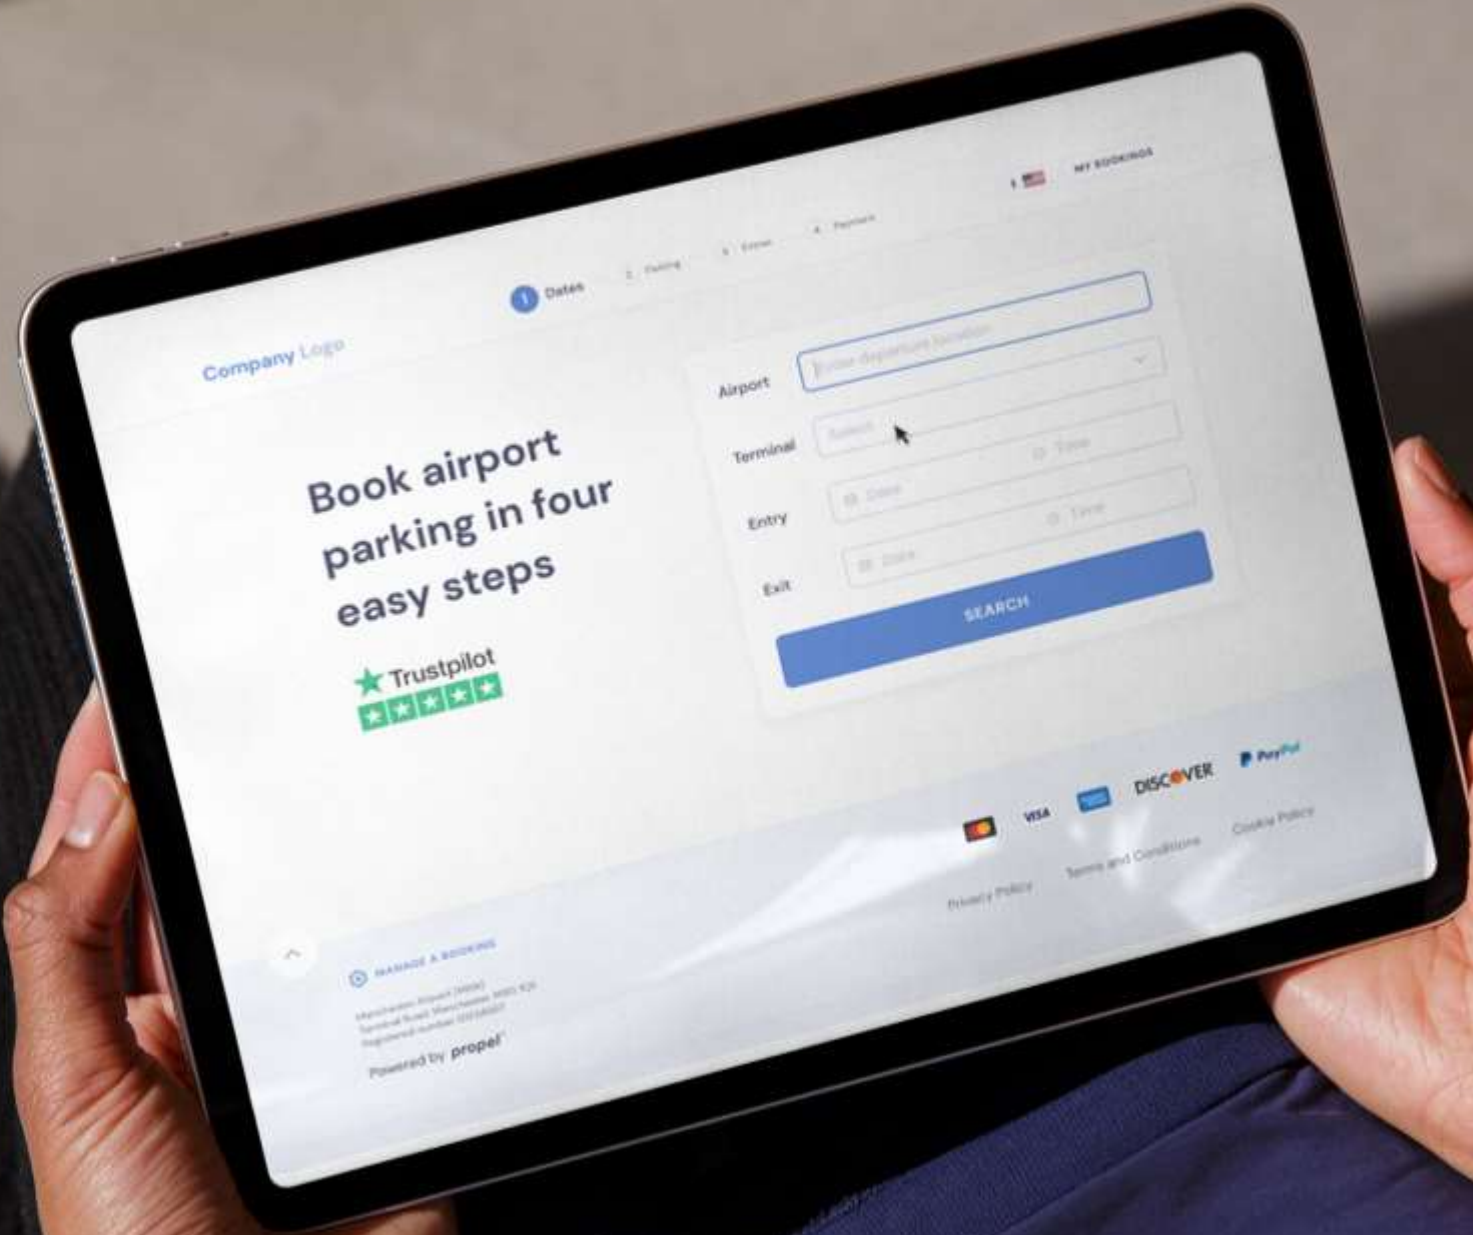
$ MY BOOKINGS

1 Dates 2 Parking 3 Extras 4 Payment

Company Logo

Book airport parking in four easy steps

Trustpilot

Airport Enter departure location

Terminal Select

Entry Date Time

Exit Date Time

SEARCH

DISCOVER PayPal

VISA

Privacy Policy Terms and Conditions Cookie Policy

MANAGE A BOOKING

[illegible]

Powered by propel